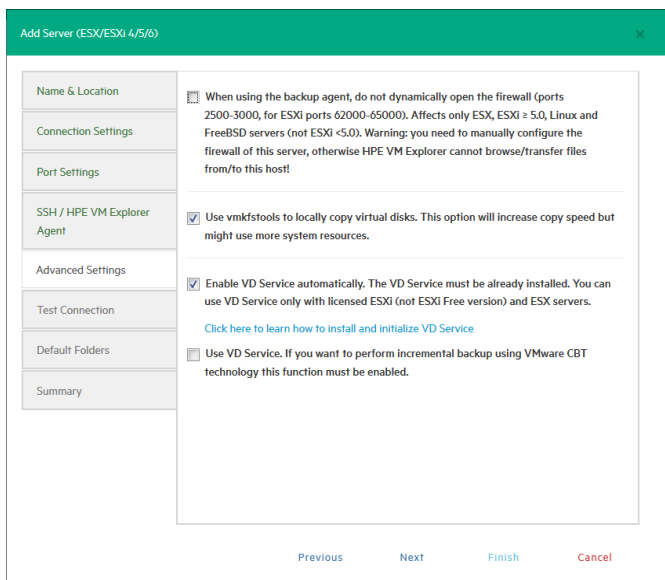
Add Server (ESX/ESXi 4/5/6)

×

Name & Location

Connection Settings

Port Settings

SSH / HPE VM Explorer Agent

Advanced Settings

Test Connection

Default Folders

Summary

When using the backup agent, do not dynamically open the firewall (ports 2500-3000, for ESXi ports 62000-65000). Affects only ESX, ESXi ≥ 5.0, Linux and FreeBSD servers (not ESXi <5.0). Warning: you need to manually configure the firewall of this server, otherwise HPE VM Explorer cannot browse/transfer files from/to this host!

Use vmkfstools to locally copy virtual disks. This option will increase copy speed but might use more system resources.

Enable VD Service automatically. The VD Service must be already installed. You can use VD Service only with licensed ESXi (not ESXi Free version) and ESX servers.

Click here to learn how to install and initialize VD Service

Use VD Service. If you want to perform incremental backup using VMware CBT technology this function must be enabled.

Previous

Next

Finish

Cancel